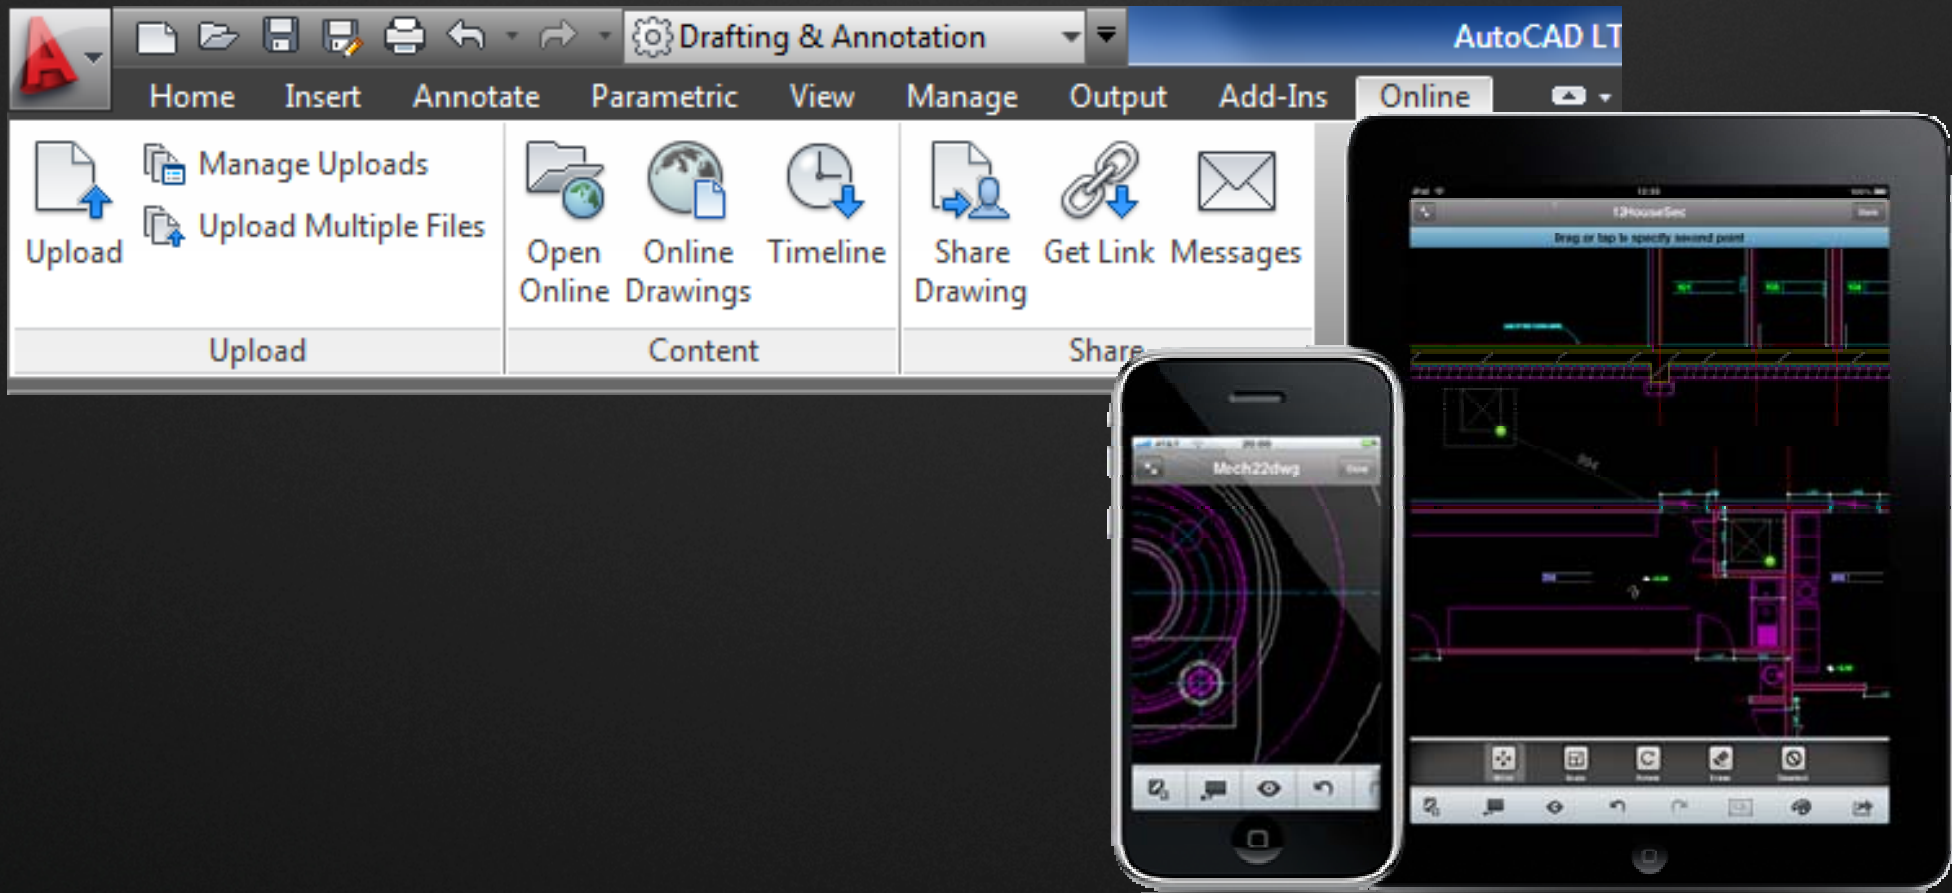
Drafting & Annotation

AutoCAD LT

Home Insert Annotate Parametric View Manage Output Add-Ins Online

Upload

Manage Uploads

Upload Multiple Files

Open Online

Online Drawings

Timeline

Share Drawing

Get Link

Messages

Upload

Content

Share

13HouseSec

Drag or tap to specify second point

Mech22dwg